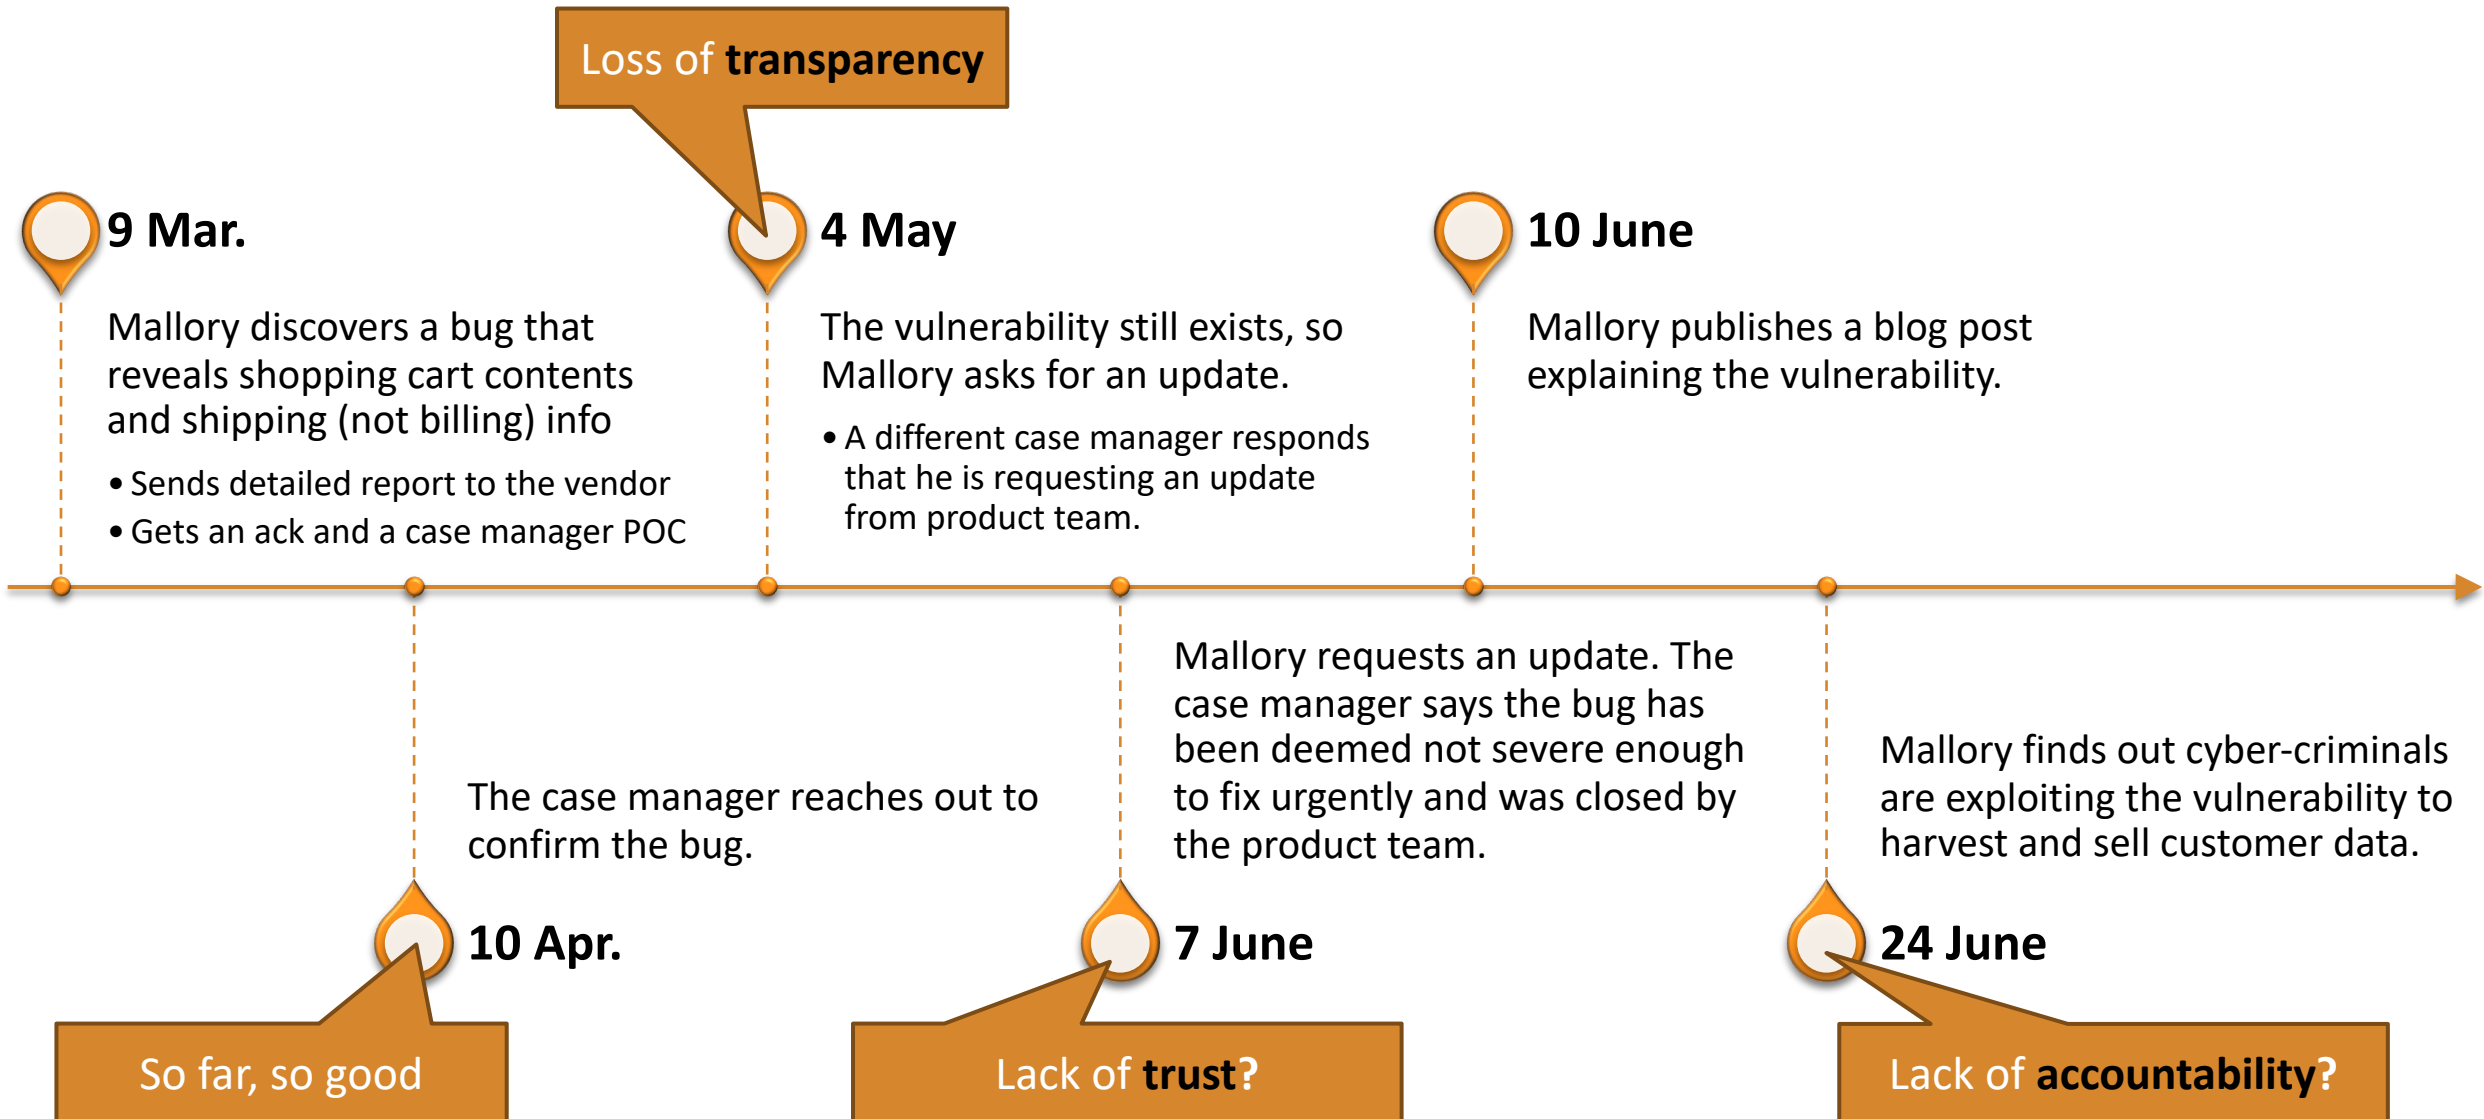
Loss of transparency

9 Mar.

Mallory discovers a bug that reveals shopping cart contents and shipping (not billing) info

• Sends detailed report to the vendor
• Gets an ack and a case manager POC

4 May

The vulnerability still exists, so Mallory asks for an update.

• A different case manager responds that he is requesting an update from product team.

10 June

Mallory publishes a blog post explaining the vulnerability.

The case manager reaches out to confirm the bug.

10 Apr.

So far, so good

Mallory requests an update. The case manager says the bug has been deemed not severe enough to fix urgently and was closed by the product team.

7 June

Lack of trust?

Mallory finds out cyber-criminals are exploiting the vulnerability to harvest and sell customer data.

24 June

Lack of accountability?